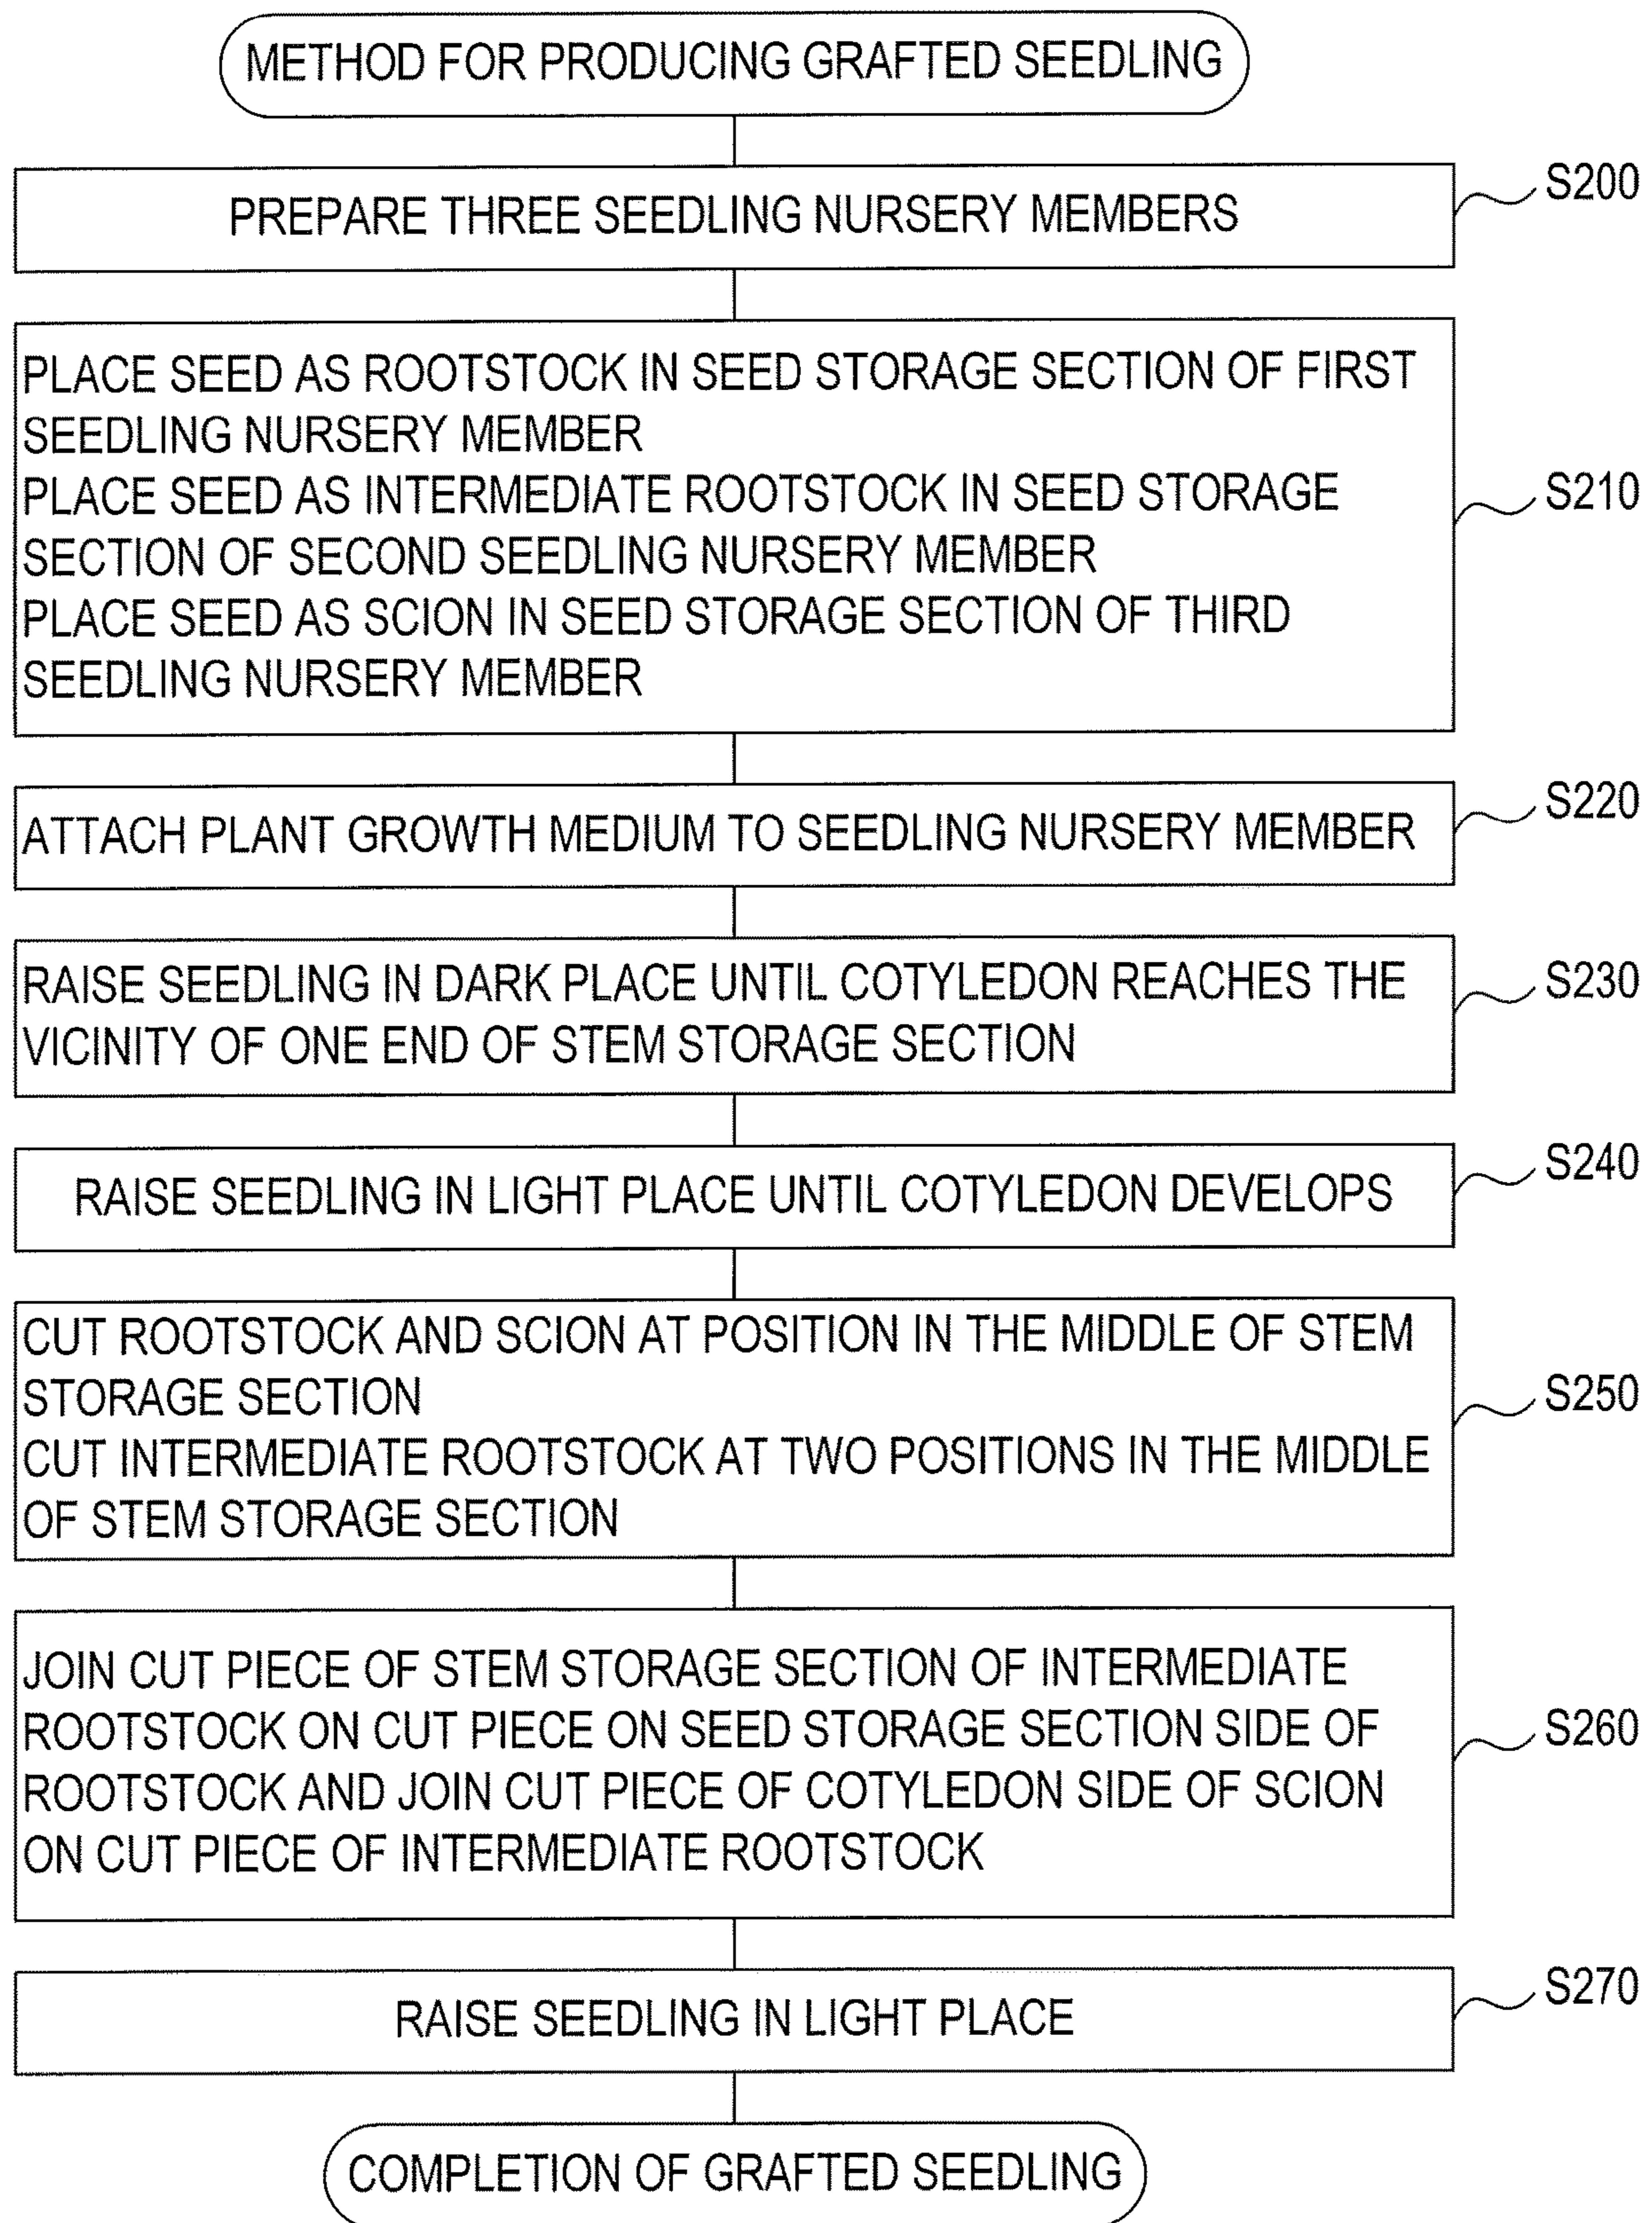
METHOD FOR PRODUCING GRAFTED SEEDLING

PREPARE THREE SEEDLING NURSERY MEMBERS

S200

PLACE SEED AS ROOTSTOCK IN SEED STORAGE SECTION OF FIRST SEEDLING NURSERY MEMBER
PLACE SEED AS INTERMEDIATE ROOTSTOCK IN SEED STORAGE SECTION OF SECOND SEEDLING NURSERY MEMBER
PLACE SEED AS SCION IN SEED STORAGE SECTION OF THIRD SEEDLING NURSERY MEMBER

S210

ATTACH PLANT GROWTH MEDIUM TO SEEDLING NURSERY MEMBER

S220

RAISE SEEDLING IN DARK PLACE UNTIL COTYLEDON REACHES THE VICINITY OF ONE END OF STEM STORAGE SECTION

S230

RAISE SEEDLING IN LIGHT PLACE UNTIL COTYLEDON DEVELOPS

S240

CUT ROOTSTOCK AND SCION AT POSITION IN THE MIDDLE OF STEM STORAGE SECTION
CUT INTERMEDIATE ROOTSTOCK AT TWO POSITIONS IN THE MIDDLE OF STEM STORAGE SECTION

S250

JOIN CUT PIECE OF STEM STORAGE SECTION OF INTERMEDIATE ROOTSTOCK ON CUT PIECE ON SEED STORAGE SECTION SIDE OF ROOTSTOCK AND JOIN CUT PIECE OF COTYLEDON SIDE OF SCION ON CUT PIECE OF INTERMEDIATE ROOTSTOCK

S260

RAISE SEEDLING IN LIGHT PLACE

S270

COMPLETION OF GRAFTED SEEDLING